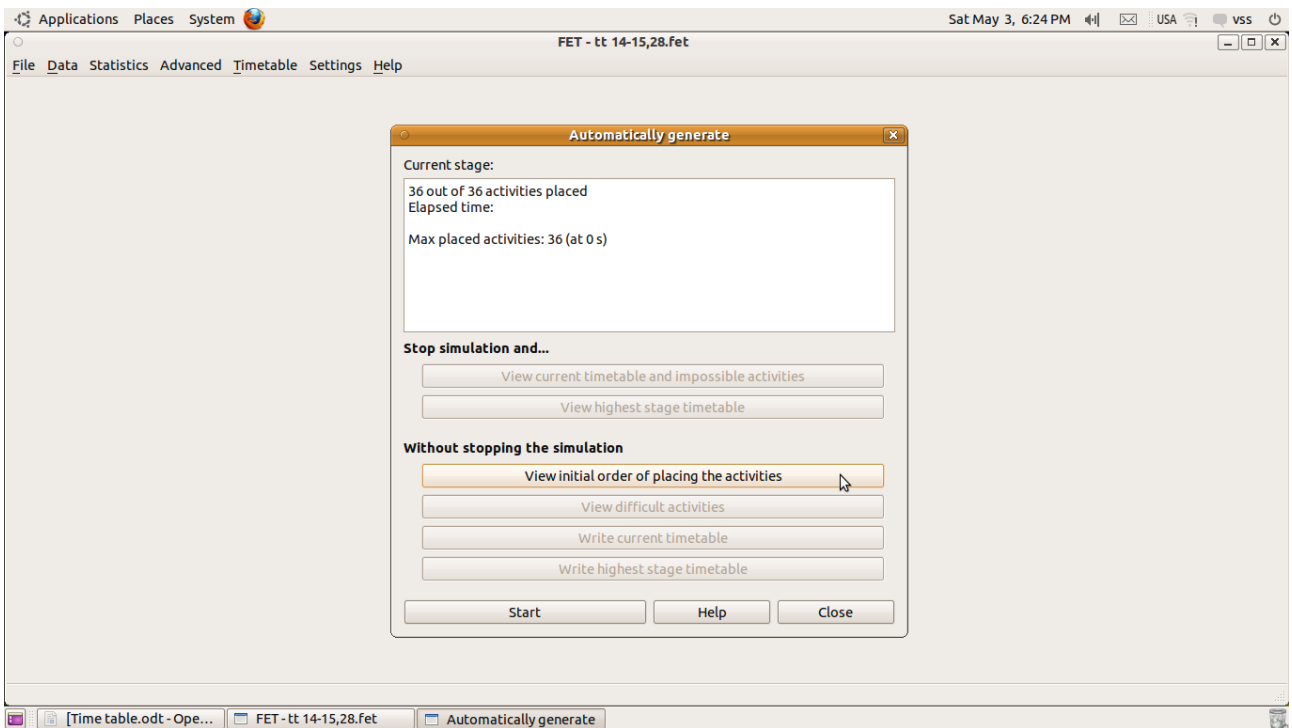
Applications Places System
Sat May 3, 6:24 PM USA vss
FET - tt 14-15,28.fet
File Data Statistics Advanced Timetable Settings Help

Automatically generate

Current stage:

36 out of 36 activities placed
Elapsed time:

Max placed activities: 36 (at 0 s)

Stop simulation and...

View current timetable and impossible activities

View highest stage timetable

Without stopping the simulation

View initial order of placing the activities

View difficult activities

Write current timetable

Write highest stage timetable

Start Help Close

[Time table.odt - Ope... FET - tt 14-15,28.fet Automatically generate